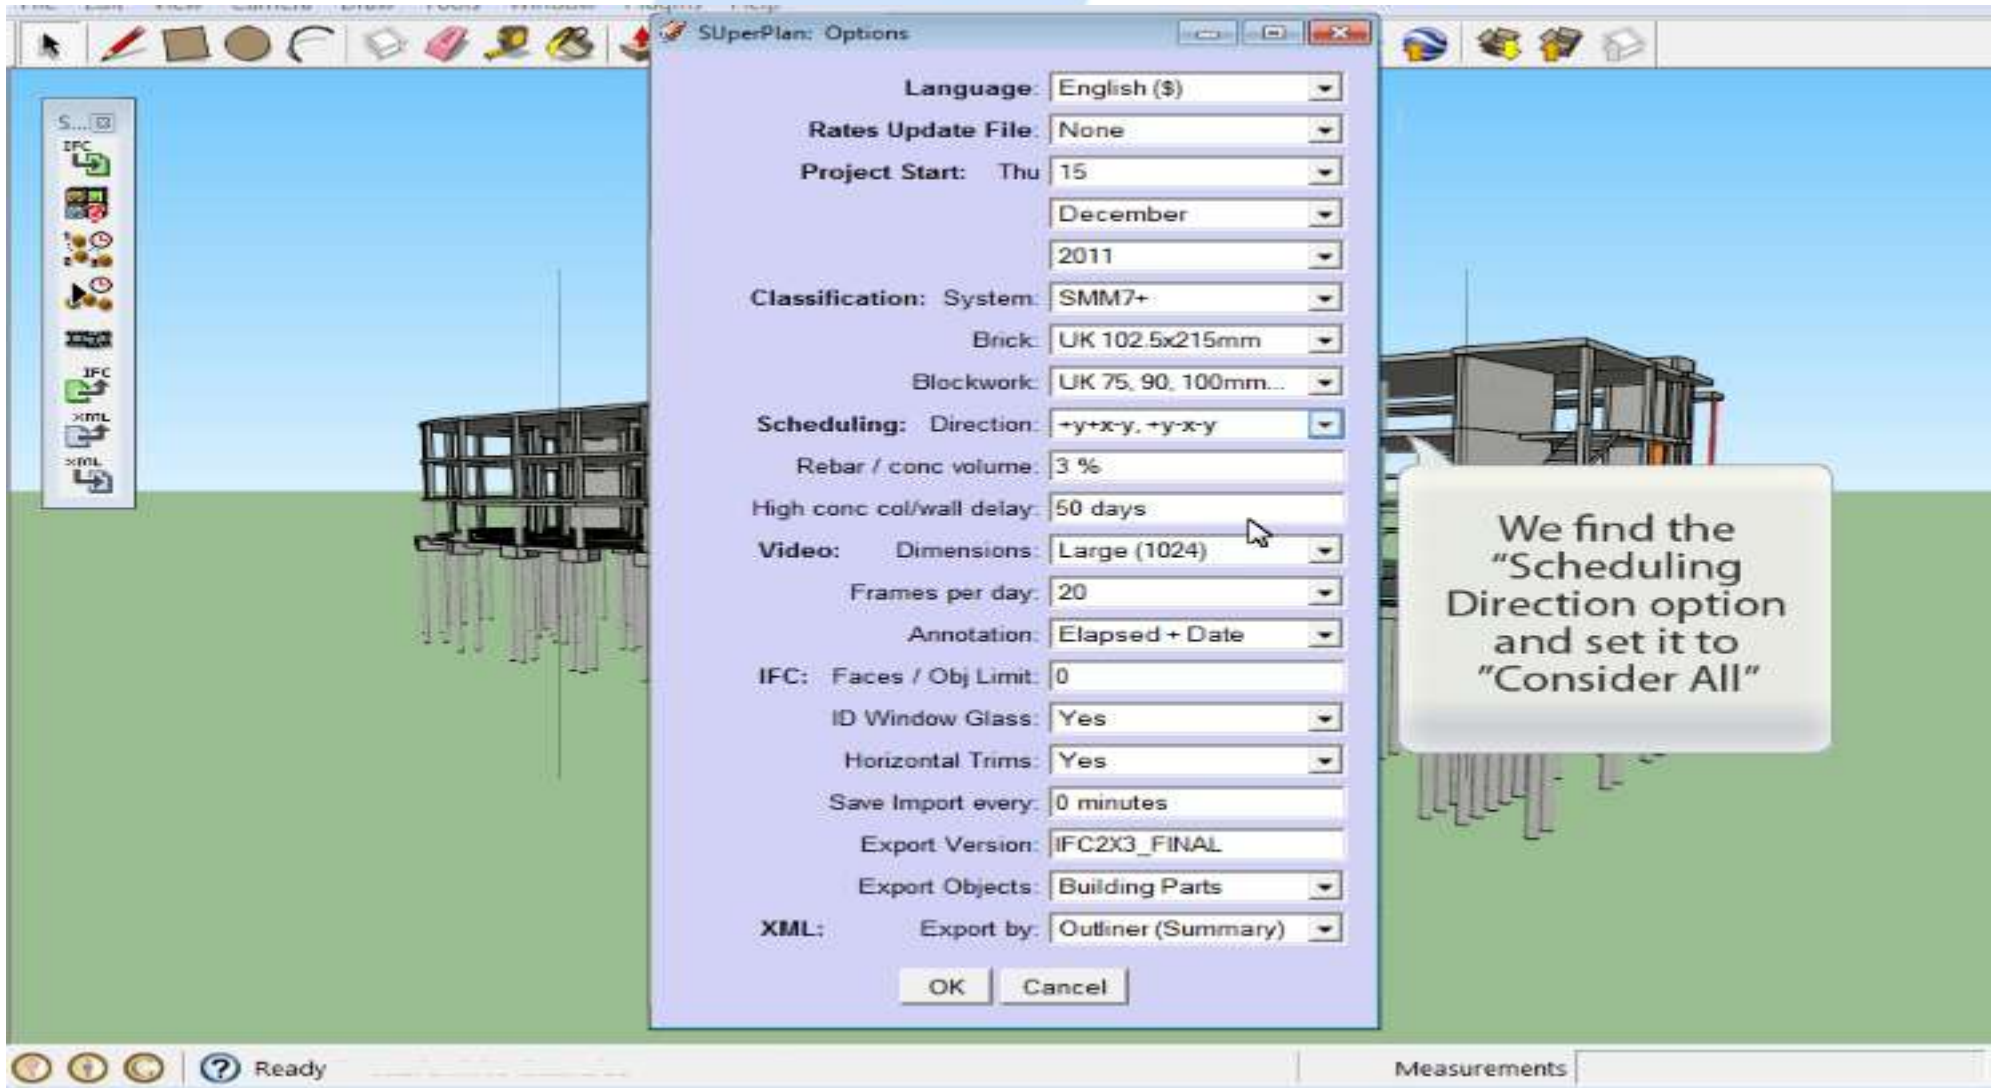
SUperPlan: Options

Language: English ($)
Rates Update File: None
Project Start: Thu 15
December
2011
Classification: System: SMM7+
Brick: UK 102.5x215mm
Blockwork: UK 75, 90, 100mm...
Scheduling: Direction: +y+x-y, +y-x-y
Rebar / conc volume: 3 %
High conc col/wall delay: 50 days
Video: Dimensions: Large (1024)
Frames per day: 20
Annotation: Elapsed + Date
IFC: Faces / Obj Limit: 0
ID Window Glass: Yes
Horizontal Trims: Yes
Save Import every: 0 minutes
Export Version: IFC2X3_FINAL
Export Objects: Building Parts
XML: Export by: Outliner (Summary)

OK Cancel

We find the "Scheduling Direction option and set it to "Consider All"

S... IFC IFC XML XML

Ready

Measurements